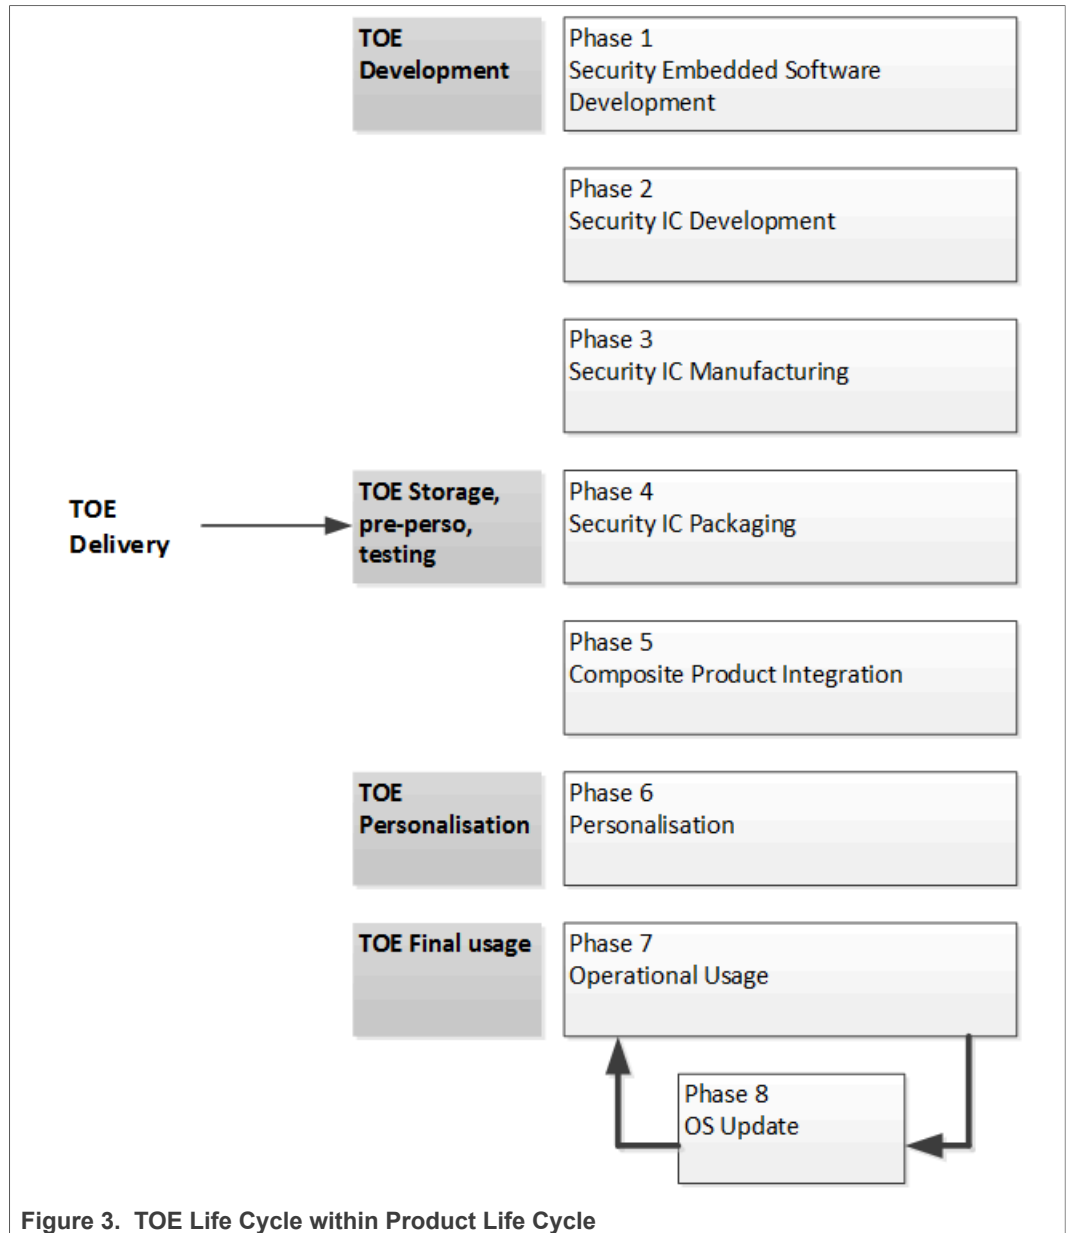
TOE Development

Phase 1
Security Embedded Software Development

Phase 2
Security IC Development

Phase 3
Security IC Manufacturing

TOE Delivery

TOE Storage, pre-perso, testing

Phase 4
Security IC Packaging

Phase 5
Composite Product Integration

TOE Personalisation

Phase 6
Personalisation

TOE Final usage

Phase 7
Operational Usage

Phase 8
OS Update

Figure 3. TOE Life Cycle within Product Life Cycle